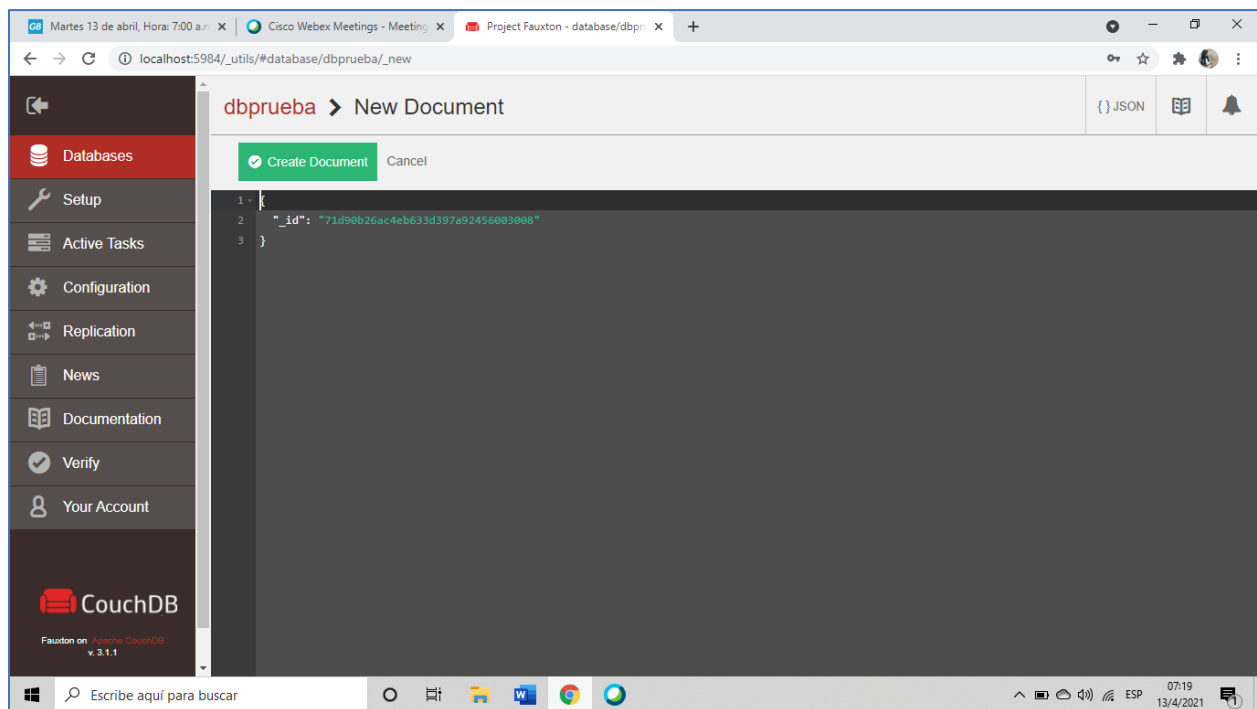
Martes 13 de abril, Hora: 7:00 a.m ×
Cisco Webex Meetings - Meeting ×
Project Fauxton - database/dbpr ×
+

localhost:5984/_utils/#database/dbprueba/_new

dbprueba > New Document

{ } JSON

Create Document
Cancel

1 {
2 "_id": "71d90b26ac4eb633d397a92456003008"
3 }

Databases
Setup
Active Tasks
Configuration
Replication
News
Documentation
Verify
Your Account

CouchDB
Fauxton on Apache CouchDB
v. 3.1.1

Escribe aquí para buscar
ESP
07:19
13/4/2021